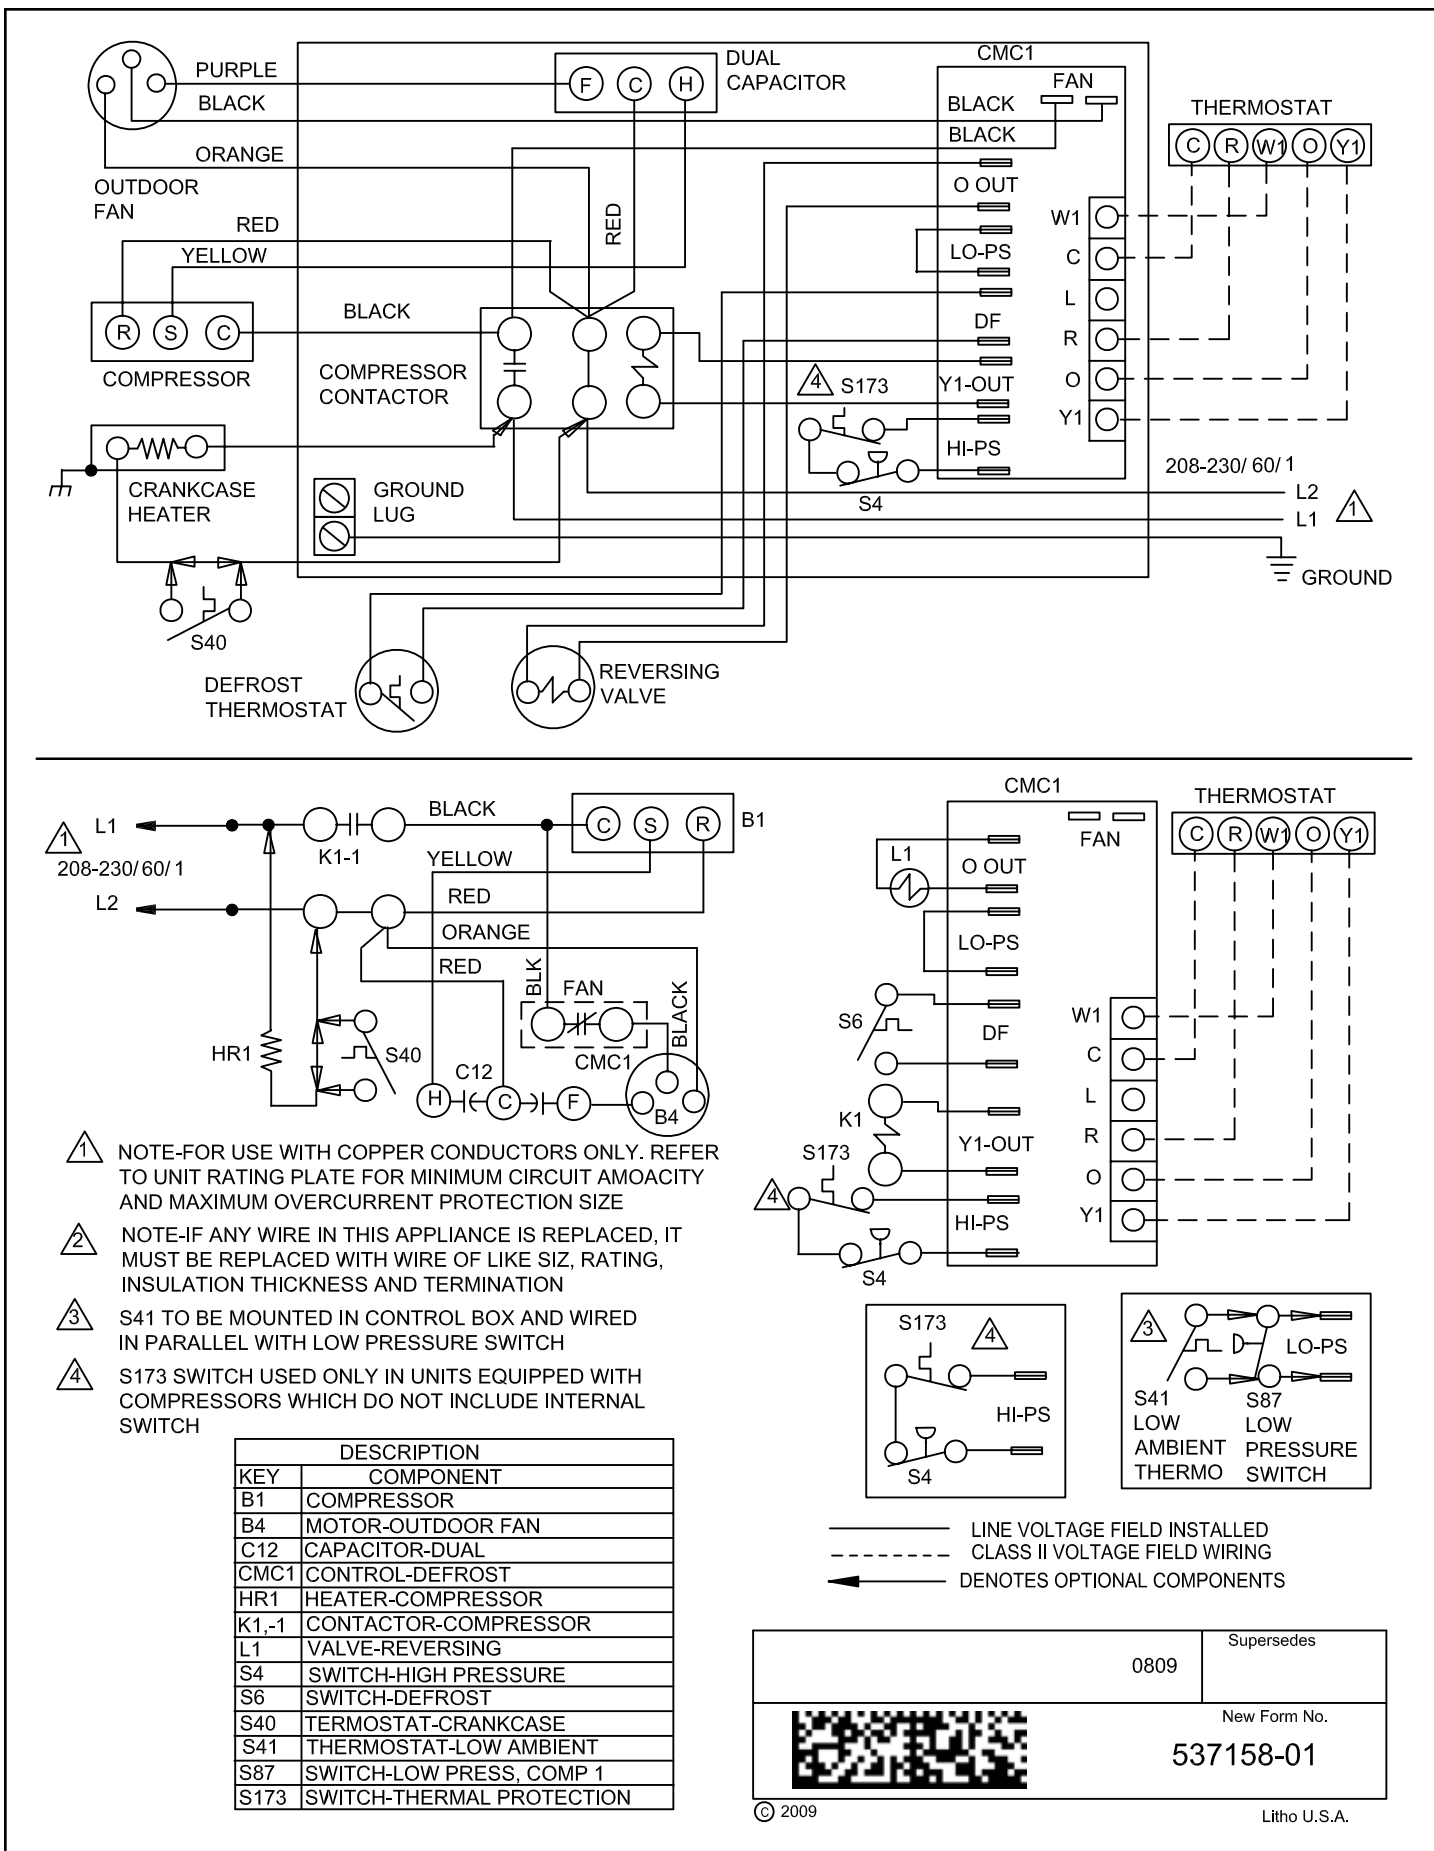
PURPLE
BLACK
ORANGE
OUTDOOR FAN
DUAL CAPACITOR
F C H
CMC1
FAN
BLACK
BLACK
O OUT
LO-PS
DF
Y1-OUT
HI-PS
THERMOSTAT
C R W1 O Y1
W1
C
L
R
O
Y1
RED
YELLOW
RED
R S C
COMPRESSOR
BLACK
COMPRESSOR CONTACTOR
4 S173
S4
208-230/ 60/ 1
L2
L1 1
GROUND
CRANKCASE HEATER
GROUND LUG
S40
DEFROST THERMOSTAT
REVERSING VALVE

1 L1
208-230/ 60/ 1
L2
K1-1
BLACK
YELLOW
RED
ORANGE
RED
C S R
B1
BLK
FAN
BLACK
CMC1
HR1
S40
C12
H C F
B4
CMC1
FAN
L1
O OUT
LO-PS
S6
DF
K1
Y1-OUT
S173
4
HI-PS
S4
THERMOSTAT
C R W1 O Y1
W1
C
L
R
O
Y1

1 NOTE-FOR USE WITH COPPER CONDUCTORS ONLY. REFER TO UNIT RATING PLATE FOR MINIMUM CIRCUIT AMOACITY AND MAXIMUM OVERCURRENT PROTECTION SIZE

2 NOTE-IF ANY WIRE IN THIS APPLIANCE IS REPLACED, IT MUST BE REPLACED WITH WIRE OF LIKE SIZ, RATING, INSULATION THICKNESS AND TERMINATION

3 S41 TO BE MOUNTED IN CONTROL BOX AND WIRED IN PARALLEL WITH LOW PRESSURE SWITCH

4 S173 SWITCH USED ONLY IN UNITS EQUIPPED WITH COMPRESSORS WHICH DO NOT INCLUDE INTERNAL SWITCH

S173 4
HI-PS
S4

3
LO-PS
S41 LOW AMBIENT THERMO
S87 LOW PRESSURE SWITCH

| DESCRIPTION | |
|---|---|
| KEY | COMPONENT |
| B1 | COMPRESSOR |
| B4 | MOTOR-OUTDOOR FAN |
| C12 | CAPACITOR-DUAL |
| CMC1 | CONTROL-DEFROST |
| HR1 | HEATER-COMPRESSOR |
| K1,-1 | CONTACTOR-COMPRESSOR |
| L1 | VALVE-REVERSING |
| S4 | SWITCH-HIGH PRESSURE |
| S6 | SWITCH-DEFROST |
| S40 | TERMOSTAT-CRANKCASE |
| S41 | THERMOSTAT-LOW AMBIENT |
| S87 | SWITCH-LOW PRESS, COMP 1 |
| S173 | SWITCH-THERMAL PROTECTION |

LINE VOLTAGE FIELD INSTALLED
CLASS II VOLTAGE FIELD WIRING
DENOTES OPTIONAL COMPONENTS

0809
Supersedes
New Form No.
537158-01
© 2009
Litho U.S.A.